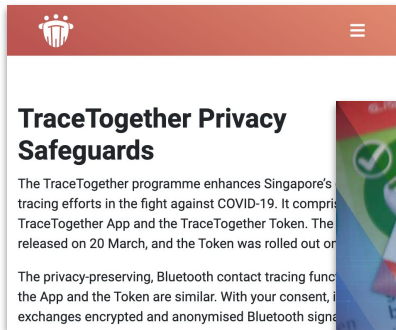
TraceTogether Privacy Safeguards

The TraceTogether programme enhances Singapore's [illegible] tracing efforts in the fight against COVID-19. It compris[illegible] TraceTogether App and the TraceTogether Token. The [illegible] released on 20 March, and the Token was rolled out o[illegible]

The privacy-preserving, Bluetooth contact tracing func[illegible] the App and the Token are similar. With your consent, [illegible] exchanges encrypted and anonymised Bluetooth signa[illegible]